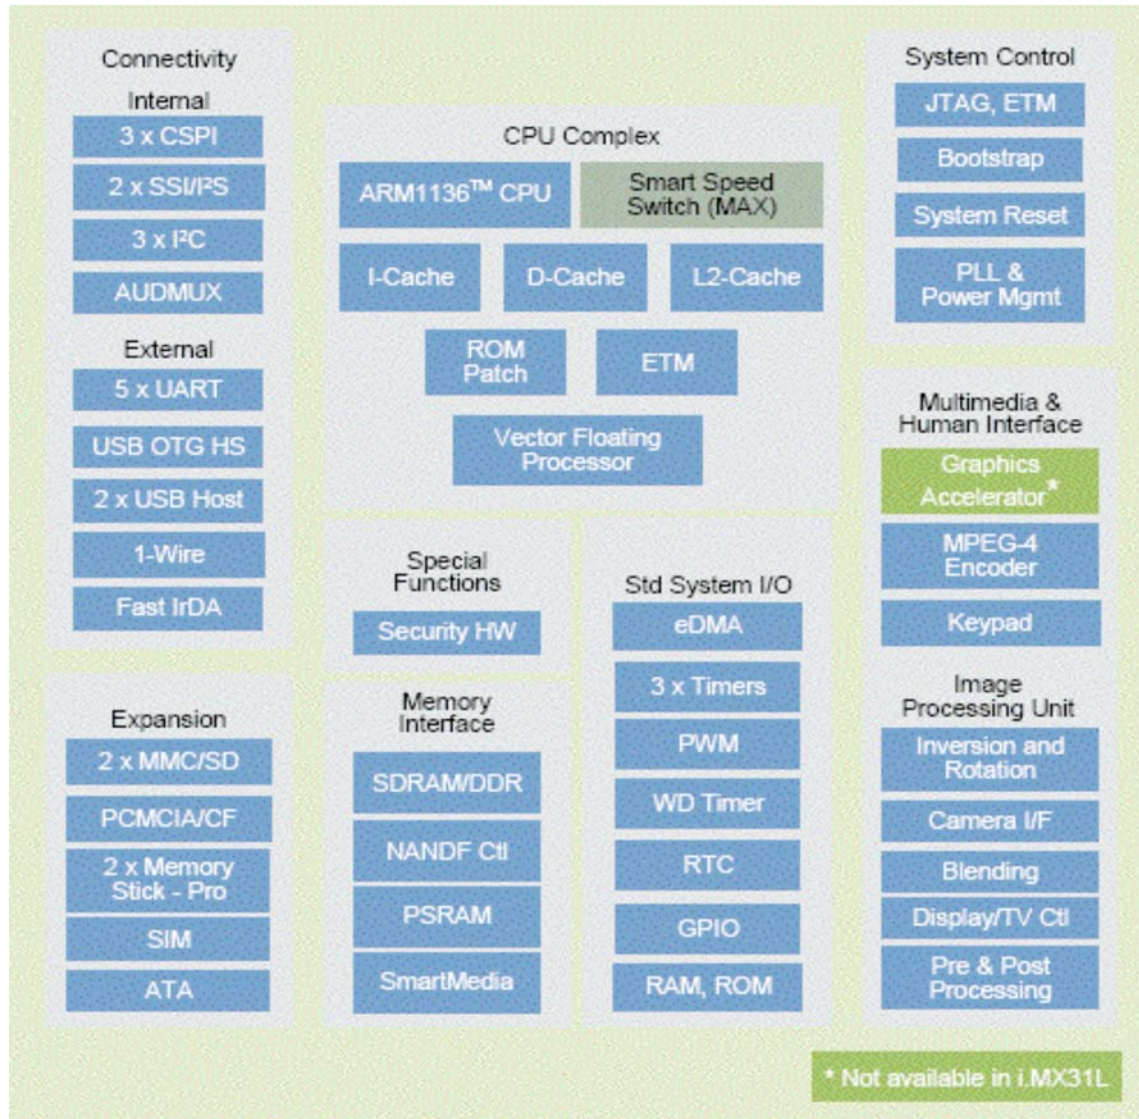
Connectivity

Internal

3 x CSPI

2 x SSI/I²S

3 x I²C

AUDMUX

External

5 x UART

USB OTG HS

2 x USB Host

1-Wire

Fast IrDA

Expansion

2 x MMC/SD

PCMCIA/CF

2 x Memory Stick - Pro

SIM

ATA

CPU Complex

ARM1136™ CPU

Smart Speed Switch (MAX)

I-Cache

D-Cache

L2-Cache

ROM Patch

ETM

Vector Floating Processor

Special Functions

Security HW

Memory Interface

SDRAM/DDR

NANDF Ctl

PSRAM

SmartMedia

Std System I/O

eDMA

3 x Timers

PWM

WD Timer

RTC

GPIO

RAM, ROM

System Control

JTAG, ETM

Bootstrap

System Reset

PLL & Power Mgmt

Multimedia & Human Interface

Graphics Accelerator*

MPEG-4 Encoder

Keypad

Image Processing Unit

Inversion and Rotation

Camera I/F

Blending

Display/TV Ctl

Pre & Post Processing

* Not available in i.MX31L